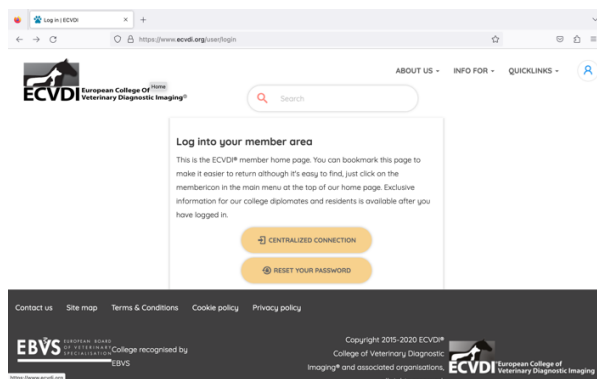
Log in | ECVDI
https://www.ecvdi.org/user/login

ECVDI European College Of Veterinary Diagnostic Imaging®
Home

ABOUT US ▾ INFO FOR ▾ QUICKLINKS ▾

Search

Log into your member area

This is the ECVDI® member home page. You can bookmark this page to make it easier to return although it's easy to find, just click on the membericon in the main menu at the top of our home page. Exclusive information for our college diplomates and residents is available after you have logged in.

CENTRALIZED CONNECTION

RESET YOUR PASSWORD

Contact us Site map Terms & Conditions Cookie policy Privacy policy

EBVS EUROPEAN BOARD OF VETERINARY SPECIALISATION College recognised by EBVS

Copyright 2015-2020 ECVDI® College of Veterinary Diagnostic Imaging® and associated organisations,

ECVDI European College of Veterinary Diagnostic Imaging

https://www.ecvdi.org